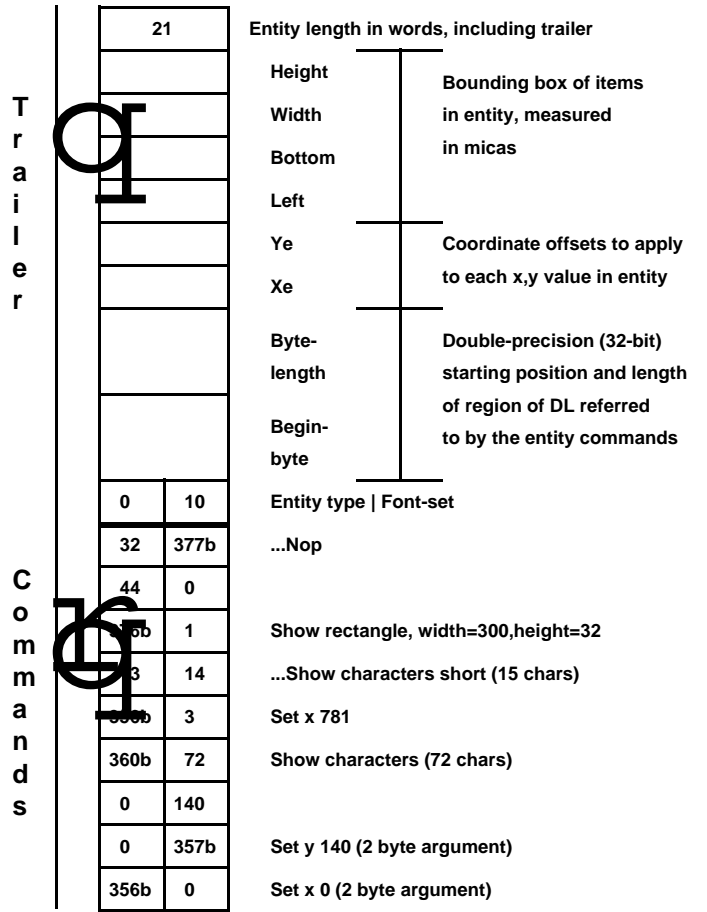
T
r
a
i
l
e
r

C
o
m
m
a
n
d
s

| 21 | | Entity length in words, including trailer |
|---|---|---|
| | | Height |
| | | Width |
| | | Bottom |
| | | Left |
| | | Ye |
| | | Xe |
| | | Byte-length |
| | | Begin-byte |
| 0 | 10 | Entity type \| Font-set |
| 32 | 377b | ...Nop |
| 44 | 0 | |
| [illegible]b | 1 | Show rectangle, width=300,height=32 |
| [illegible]3 | 14 | ...Show characters short (15 chars) |
| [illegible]b | 3 | Set x 781 |
| 360b | 72 | Show characters (72 chars) |
| 0 | 140 | |
| 0 | 357b | Set y 140 (2 byte argument) |
| 356b | 0 | Set x 0 (2 byte argument) |

Bounding box of items in entity, measured in micas

Coordinate offsets to apply to each x,y value in entity

Double-precision (32-bit) starting position and length of region of DL referred to by the entity commands